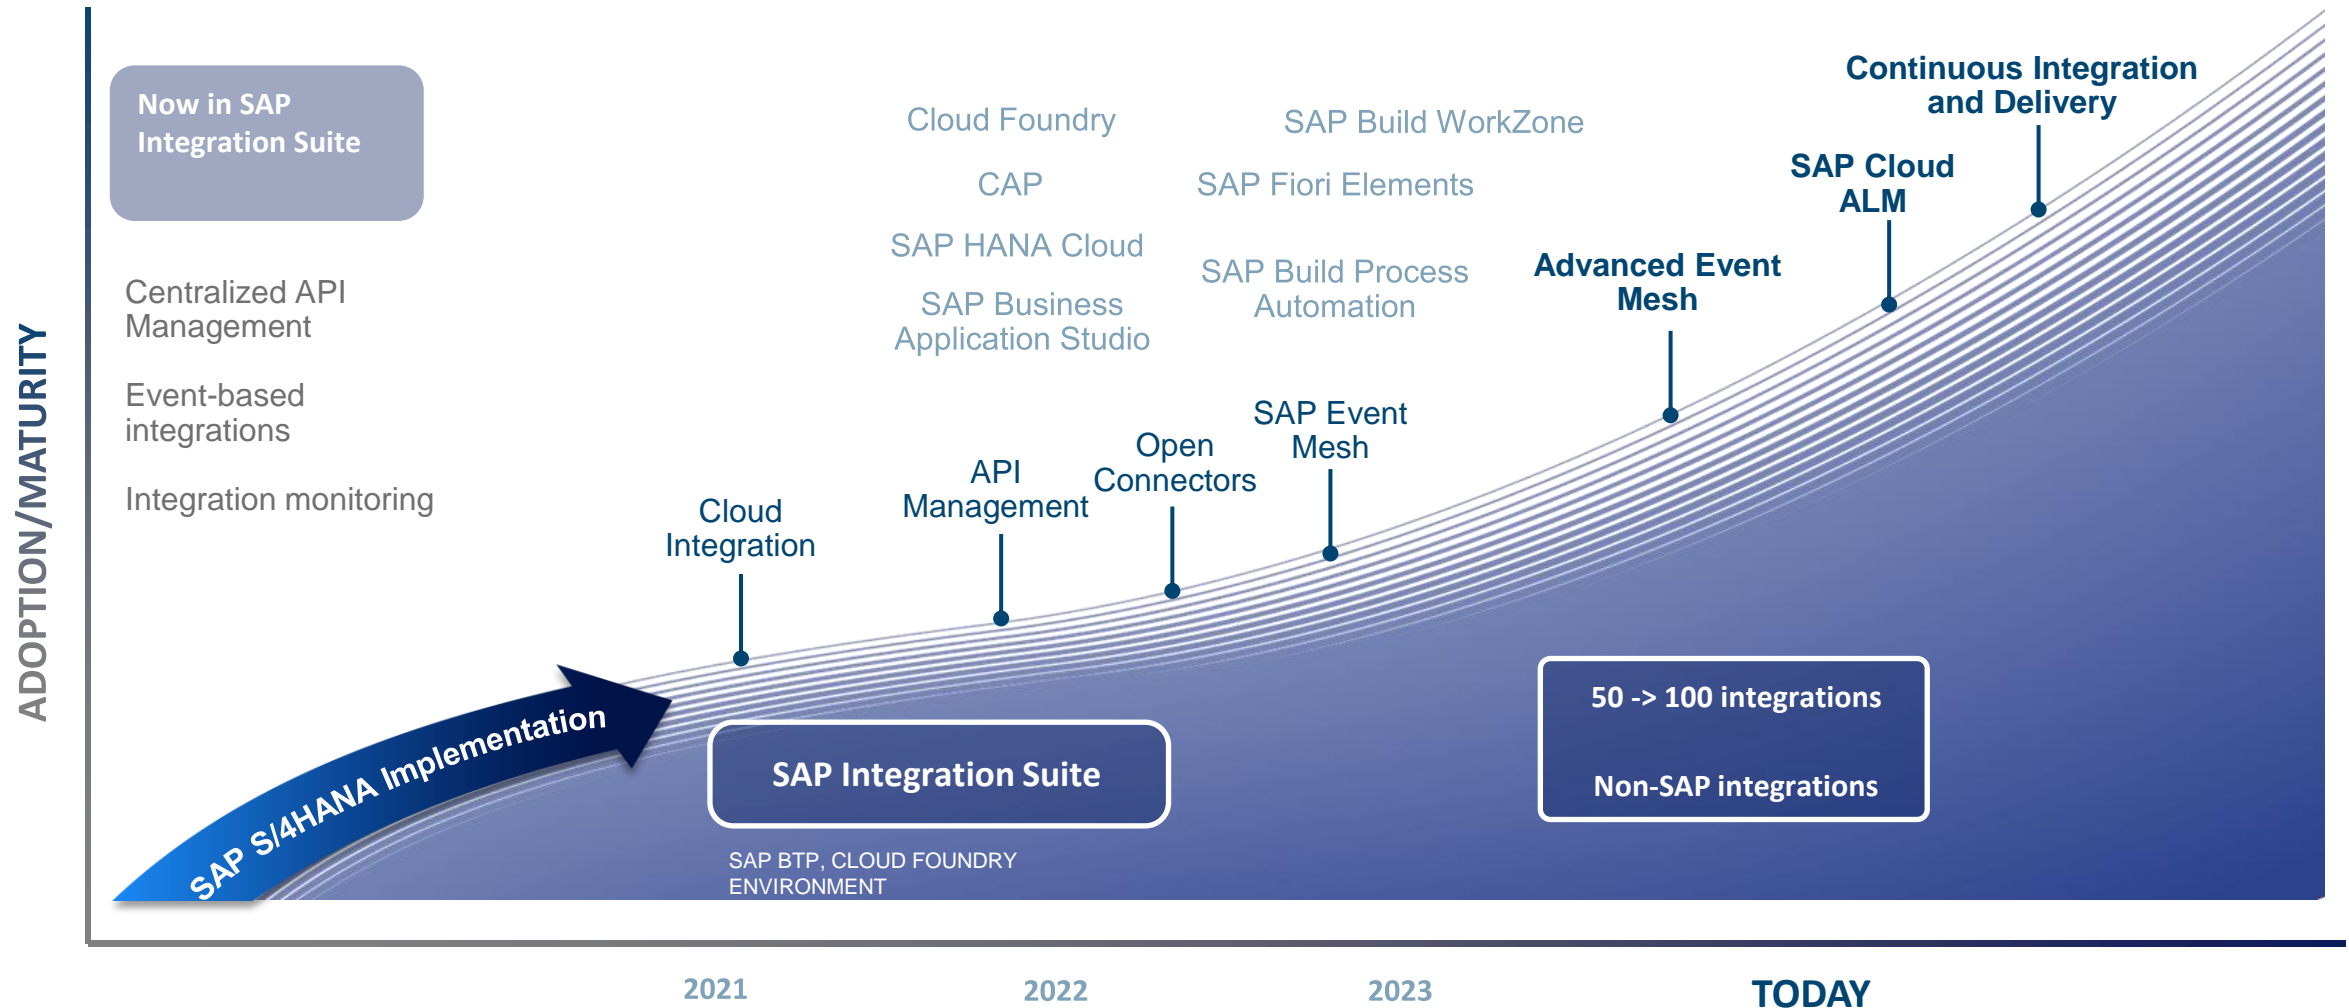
ADOPTION/MATURITY

Now in SAP Integration Suite

Centralized API Management

Event-based integrations

Integration monitoring

Cloud Foundry

CAP

SAP HANA Cloud

SAP Business Application Studio

SAP Build WorkZone

SAP Fiori Elements

SAP Build Process Automation

Continuous Integration and Delivery

SAP Cloud ALM

Advanced Event Mesh

SAP Event Mesh

Open Connectors

API Management

Cloud Integration

SAP S/4HANA Implementation

SAP Integration Suite

SAP BTP, CLOUD FOUNDRY ENVIRONMENT

50 -> 100 integrations

Non-SAP integrations

2021

2022

2023

TODAY